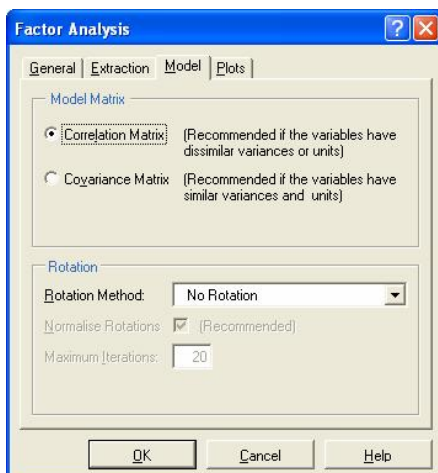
Factor Analysis

General | Extraction | Model | Plots

Model Matrix

Correlation Matrix (Recommended if the variables have dissimilar variances or units)

Covariance Matrix (Recommended if the variables have similar variances and units)

Rotation

Rotation Method: No Rotation

Normalise Rotations (Recommended)

Maximum Iterations: 20

OK Cancel Help